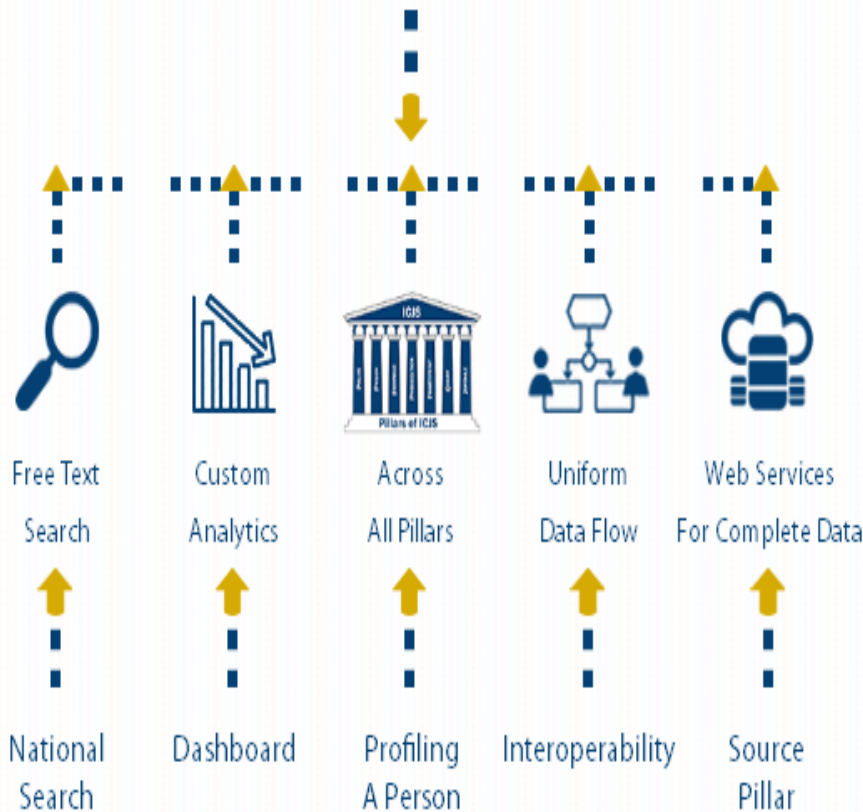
ICJS

Pillars of ICJS

Free Text Search

Custom Analytics

Across All Pillars

Uniform Data Flow

Web Services For Complete Data

National Search

Dashboard

Profiling A Person

Interoperability

Source Pillar